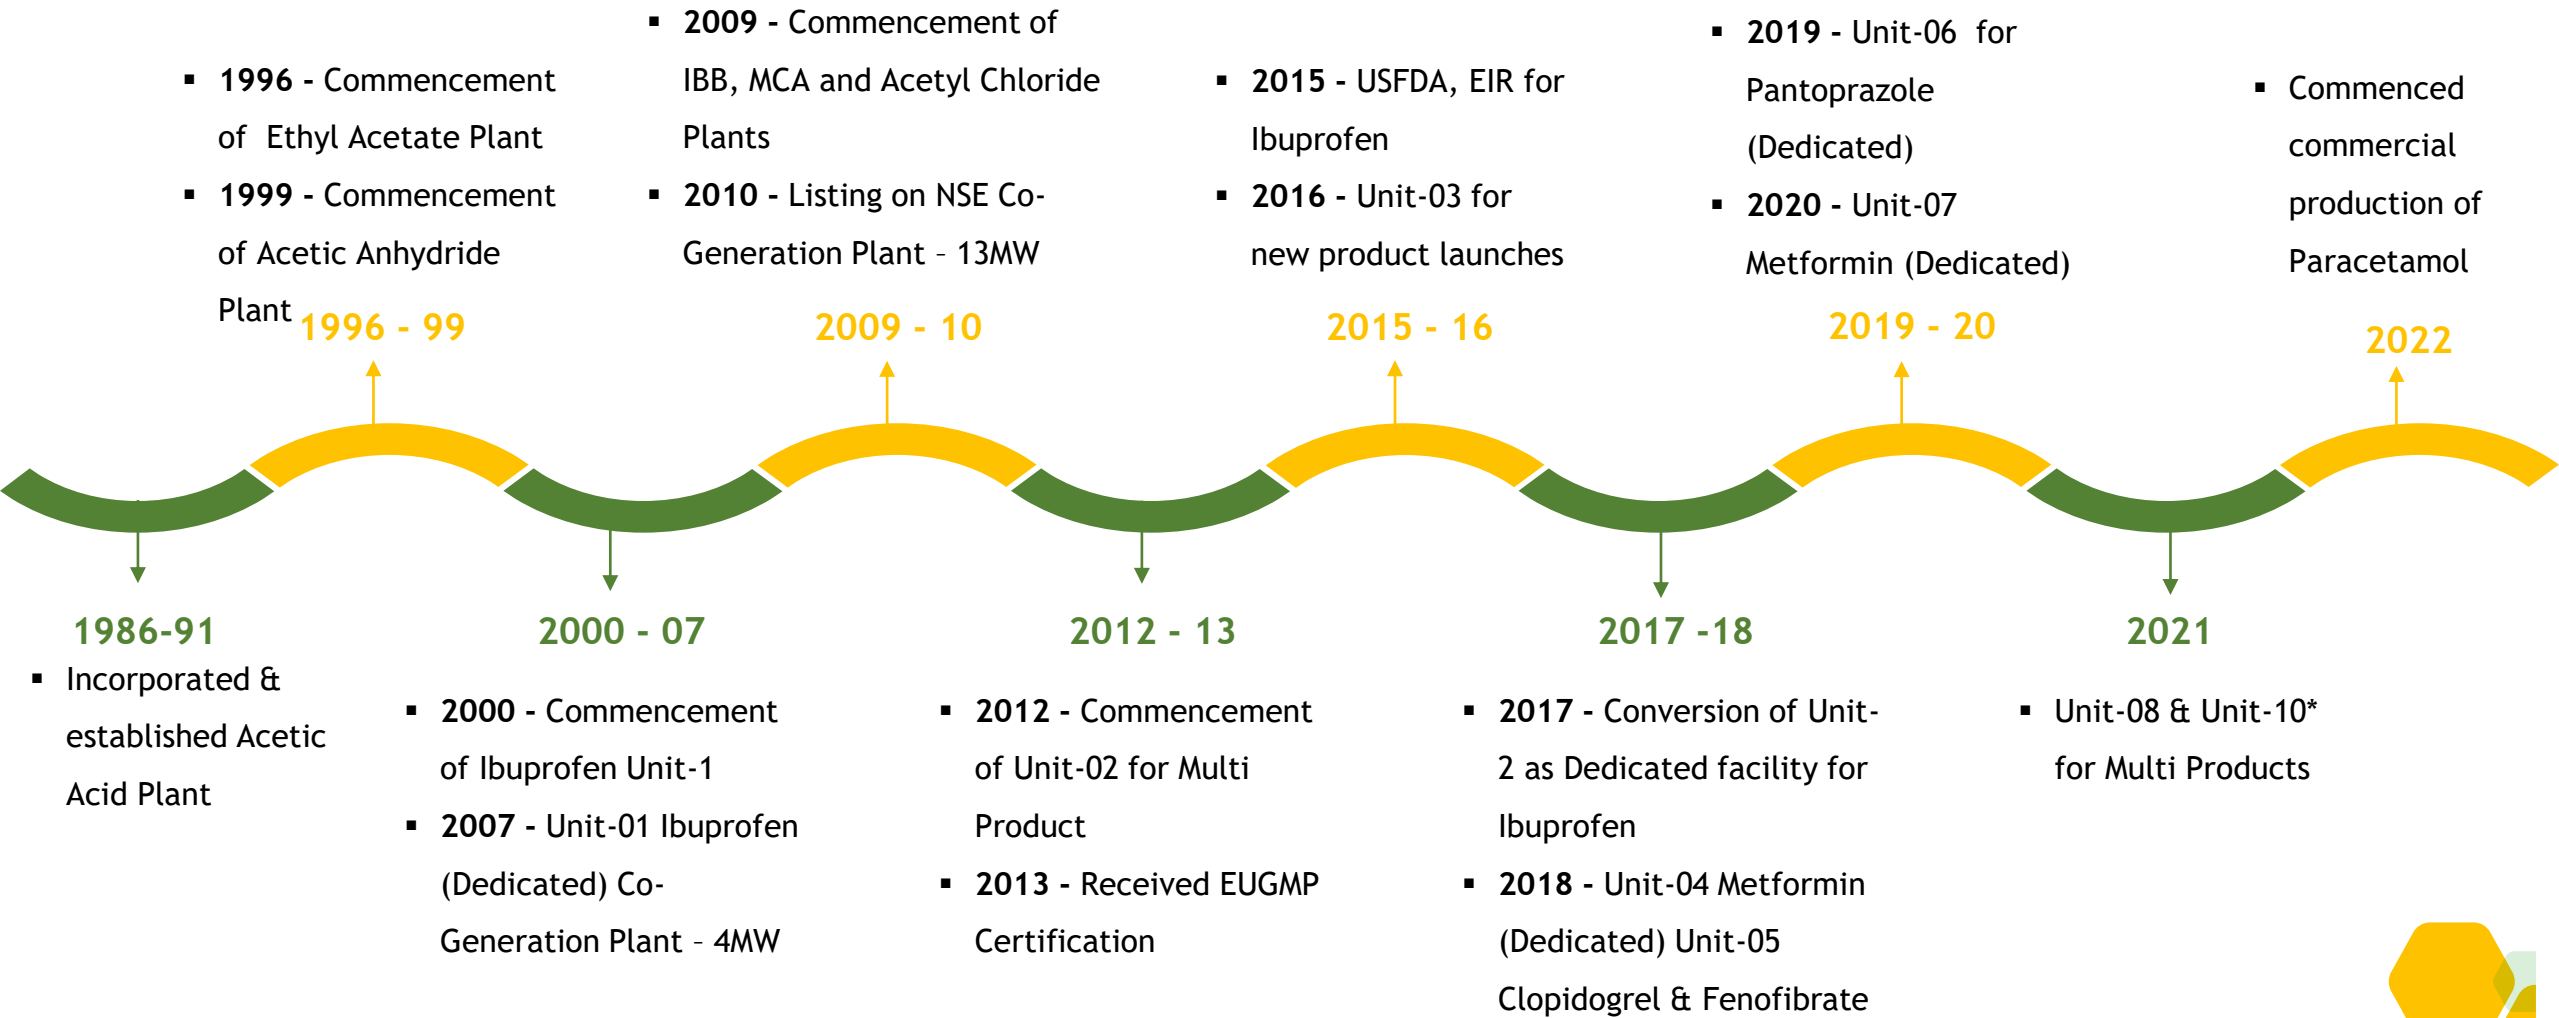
▪ **1996 -** Commencement of Ethyl Acetate Plant
▪ **1999 -** Commencement of Acetic Anhydride Plant

1996 - 99

▪ **2009 -** Commencement of IBB, MCA and Acetyl Chloride Plants
▪ **2010 -** Listing on NSE Co-Generation Plant – 13MW

2009 - 10

▪ **2015 -** USFDA, EIR for Ibuprofen
▪ **2016 -** Unit-03 for new product launches

2015 - 16

▪ **2019 -** Unit-06 for Pantoprazole (Dedicated)
▪ **2020 -** Unit-07 Metformin (Dedicated)

2019 - 20

▪ Commenced commercial production of Paracetamol

2022

1986-91

▪ Incorporated & established Acetic Acid Plant

2000 - 07

▪ **2000 -** Commencement of Ibuprofen Unit-1
▪ **2007 -** Unit-01 Ibuprofen (Dedicated) Co-Generation Plant – 4MW

2012 - 13

▪ **2012 -** Commencement of Unit-02 for Multi Product
▪ **2013 -** Received EUGMP Certification

2017 -18

▪ **2017 -** Conversion of Unit-2 as Dedicated facility for Ibuprofen
▪ **2018 -** Unit-04 Metformin (Dedicated) Unit-05 Clopidogrel & Fenofibrate

2021

▪ Unit-08 & Unit-10* for Multi Products